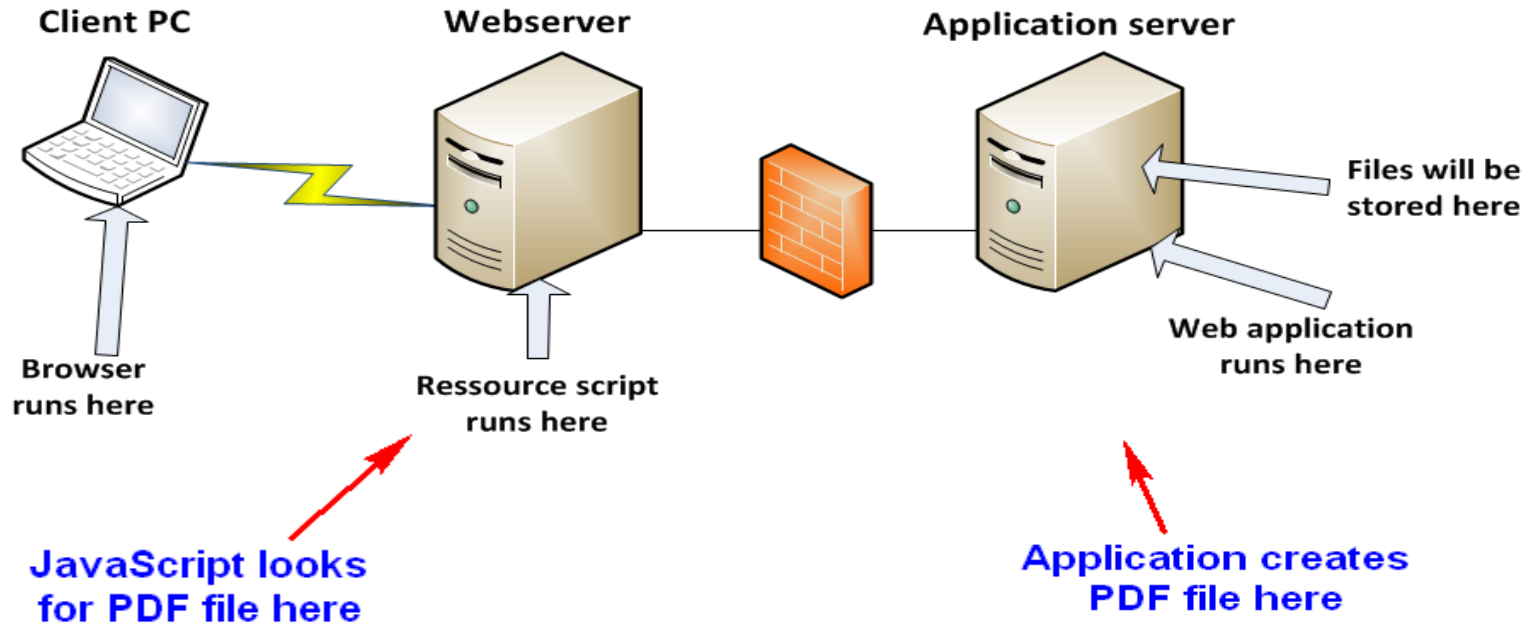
Client PC

Webserver

Application server

Files will be stored here

Web application runs here

Browser runs here

Ressource script runs here

JavaScript looks for PDF file here

Application creates PDF file here